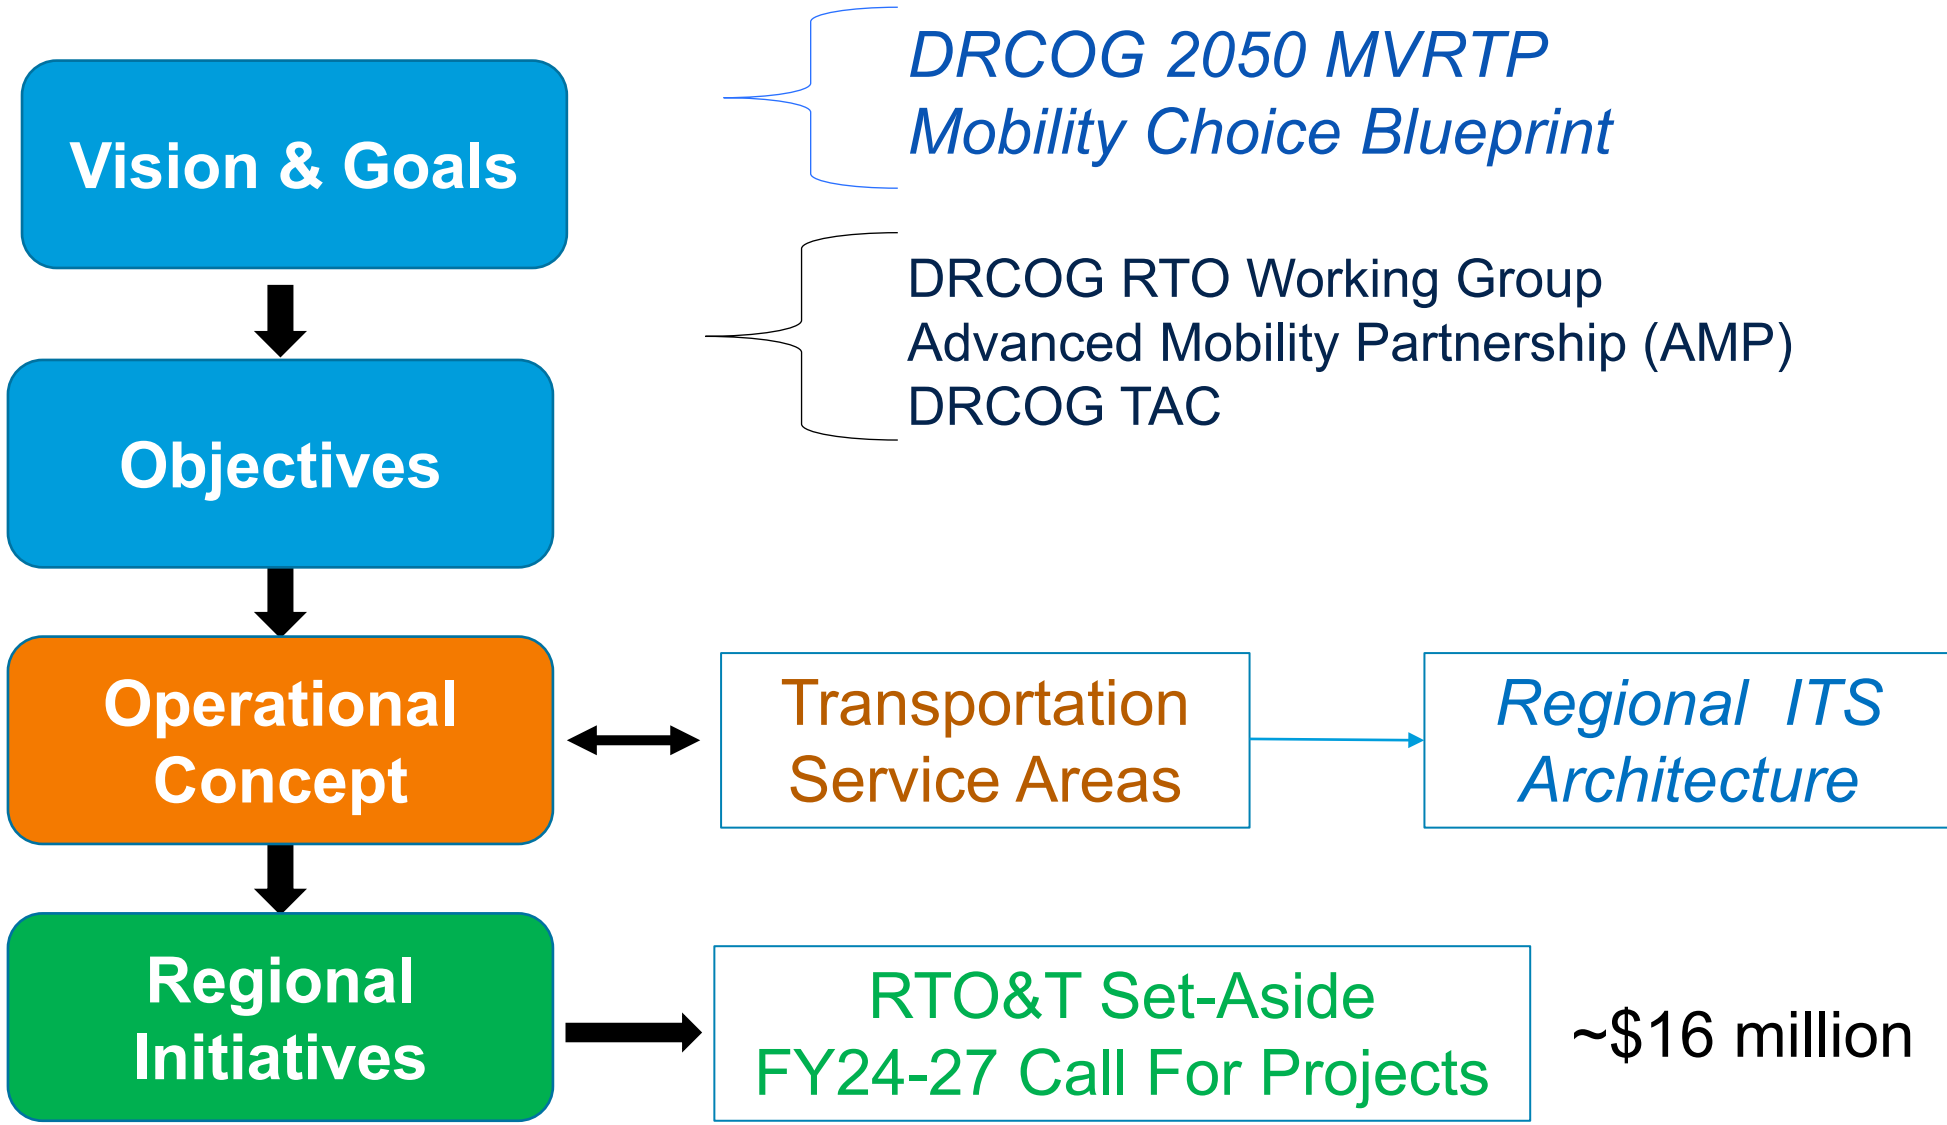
Vision & Goals

DRCOG 2050 MVRTP
Mobility Choice Blueprint

Objectives

DRCOG RTO Working Group
Advanced Mobility Partnership (AMP)
DRCOG TAC

Operational Concept

Transportation Service Areas

Regional ITS Architecture

Regional Initiatives

RTO&T Set-Aside
FY24-27 Call For Projects

~$16 million